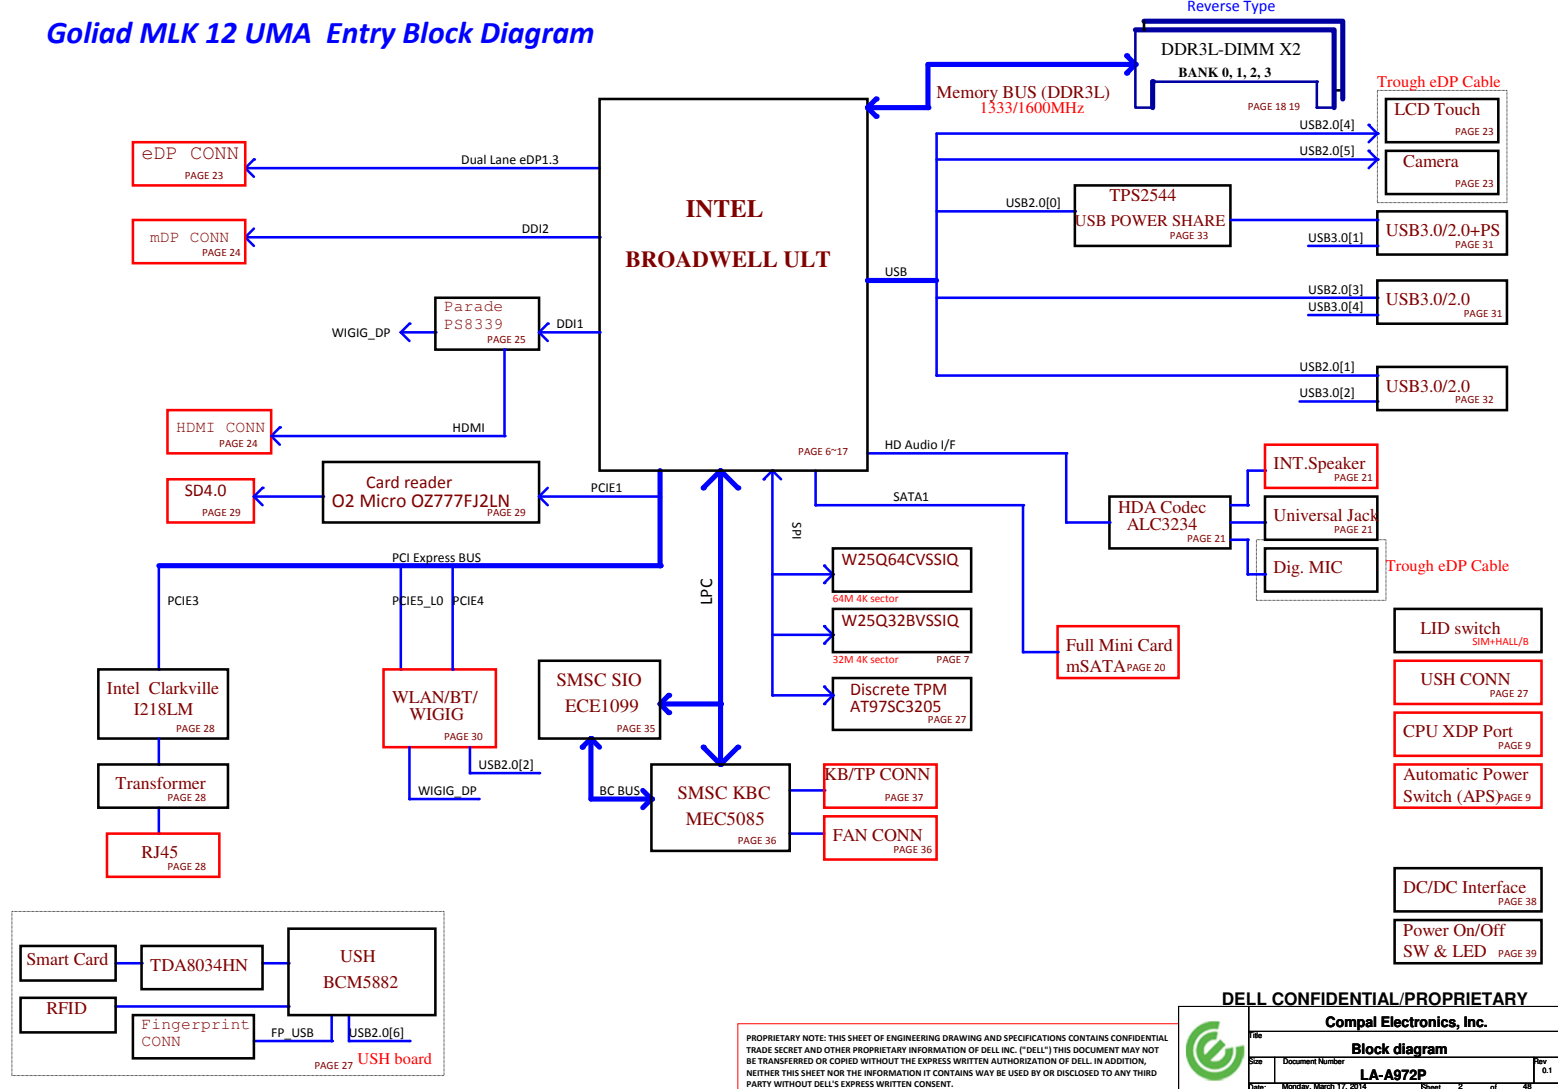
Goliad MLK 12 UMA Entry Block Diagram

Reverse Type

DDR3L-DIMM X2
BANK 0, 1, 2, 3
PAGE 18 19

Memory BUS (DDR3L)
1333/1600MHz

Trough eDP Cable

LCD Touch
PAGE 23

Camera
PAGE 23

USB2.0[4]
USB2.0[5]

eDP CONN
PAGE 23

Dual Lane eDP1.3

mDP CONN
PAGE 24

DDI2

INTEL

BROADWELL ULT

TPS2544
USB POWER SHARE
PAGE 33

USB2.0[0]

USB3.0/2.0+PS
PAGE 31

USB3.0[1]

USB

USB2.0[3]
USB3.0[4]

USB3.0/2.0
PAGE 31

Parade
PS8339
PAGE 25

DDI1

WIGIG_DP

USB2.0[1]
USB3.0[2]

USB3.0/2.0
PAGE 32

HDMI CONN
PAGE 24

HDMI

PAGE 6~17

HD Audio I/F

INT.Speaker
PAGE 21

SD4.0
PAGE 29

Card reader
O2 Micro OZ777FJ2LN
PAGE 29

PCIE1

SATA1

HDA Codec
ALC3234
PAGE 21

Universal Jack
PAGE 21

Dig. MIC

Trough eDP Cable

PCI Express BUS

SPI

W25Q64CVSSIQ
64M 4K sector

W25Q32BVSSIQ
32M 4K sector
PAGE 7

LID switch
SIM+HALL/B

PCIE3

PCIE5_L0

PCIE4

LPC

Full Mini Card
mSATA PAGE 20

USH CONN
PAGE 27

Intel Clarkville
I218LM
PAGE 28

WLAN/BT/
WIGIG
PAGE 30

SMSC SIO
ECE1099
PAGE 35

Discrete TPM
AT97SC3205
PAGE 27

CPU XDP Port
PAGE 9

Automatic Power
Switch (APS) PAGE 9

USB2.0[2]

Transformer
PAGE 28

WIGIG_DP

BC BUS

SMSC KBC
MEC5085
PAGE 36

KB/TP CONN
PAGE 37

FAN CONN
PAGE 36

RJ45
PAGE 28

DC/DC Interface
PAGE 38

Power On/Off
SW & LED PAGE 39

Smart Card

TDA8034HN

USH
BCM5882

RFID

Fingerprint
CONN

FP_USB

USB2.0[6]

PAGE 27 USH board

DELL CONFIDENTIAL/PROPRIETARY

PROPRIETARY NOTE: THIS SHEET OF ENGINEERING DRAWING AND SPECIFICATIONS CONTAINS CONFIDENTIAL TRADE SECRET AND OTHER PROPRIETARY INFORMATION OF DELL INC. ("DELL") THIS DOCUMENT MAY NOT BE TRANSFERRED OR COPIED WITHOUT THE EXPRESS WRITTEN AUTHORIZATION OF DELL. IN ADDITION, NEITHER THIS SHEET NOR THE INFORMATION IT CONTAINS MAY BE USED BY OR DISCLOSED TO ANY THIRD PARTY WITHOUT DELL'S EXPRESS WRITTEN CONSENT.

Compal Electronics, Inc.
Title
Block diagram
Size Document Number Rev
LA-A972P 0.1
Date: Monday, March 17, 2014 Sheet 2 of 48